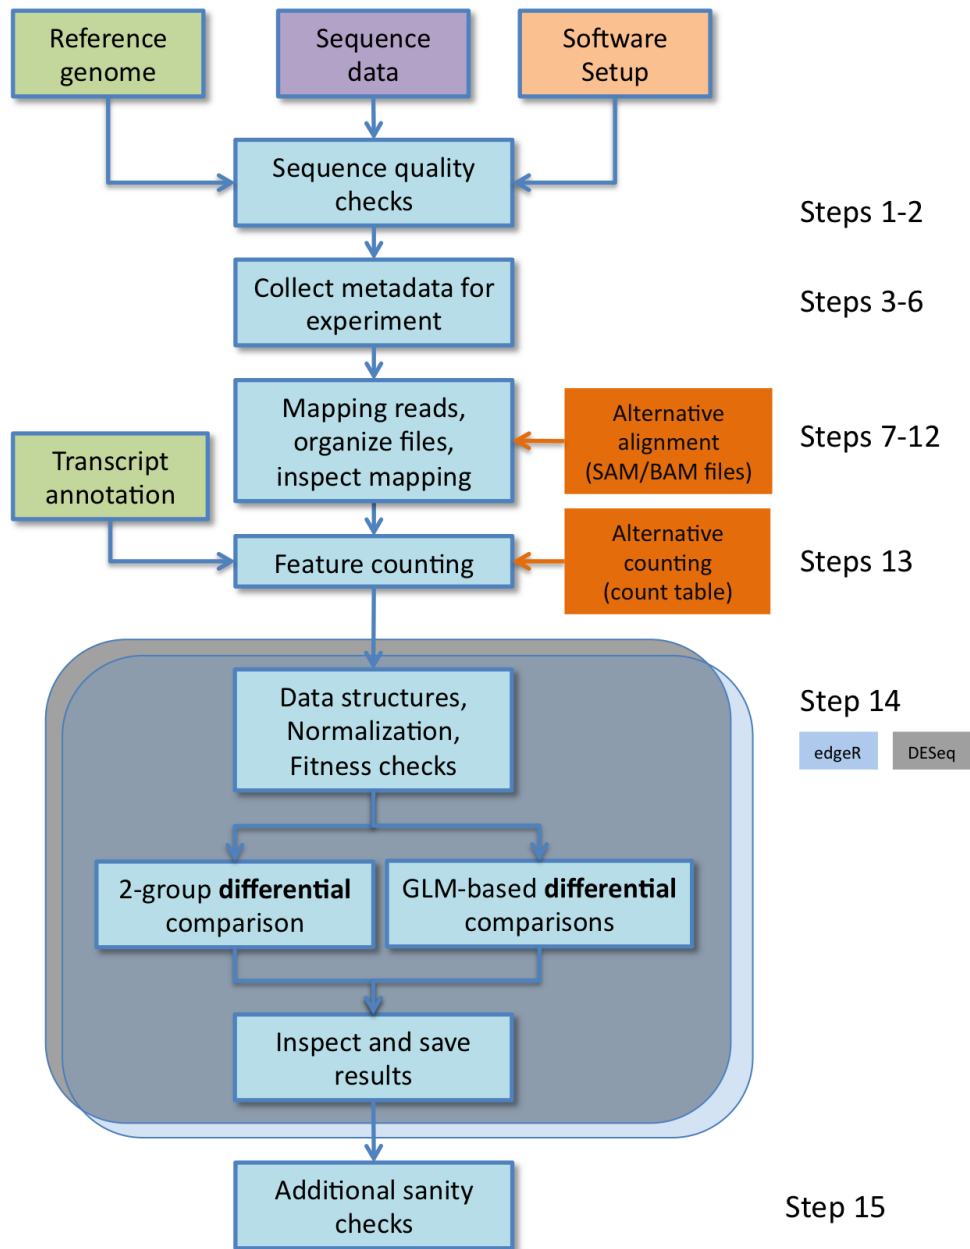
Reference genome

Sequence data

Software Setup

Sequence quality checks

Steps 1-2

Collect metadata for experiment

Steps 3-6

Mapping reads, organize files, inspect mapping

Alternative alignment (SAM/BAM files)

Steps 7-12

Transcript annotation

Feature counting

Alternative counting (count table)

Steps 13

Data structures, Normalization, Fitness checks

Step 14

edgeR

DESeq

2-group **differential** comparison

GLM-based **differential** comparisons

Inspect and save results

Additional sanity checks

Step 15